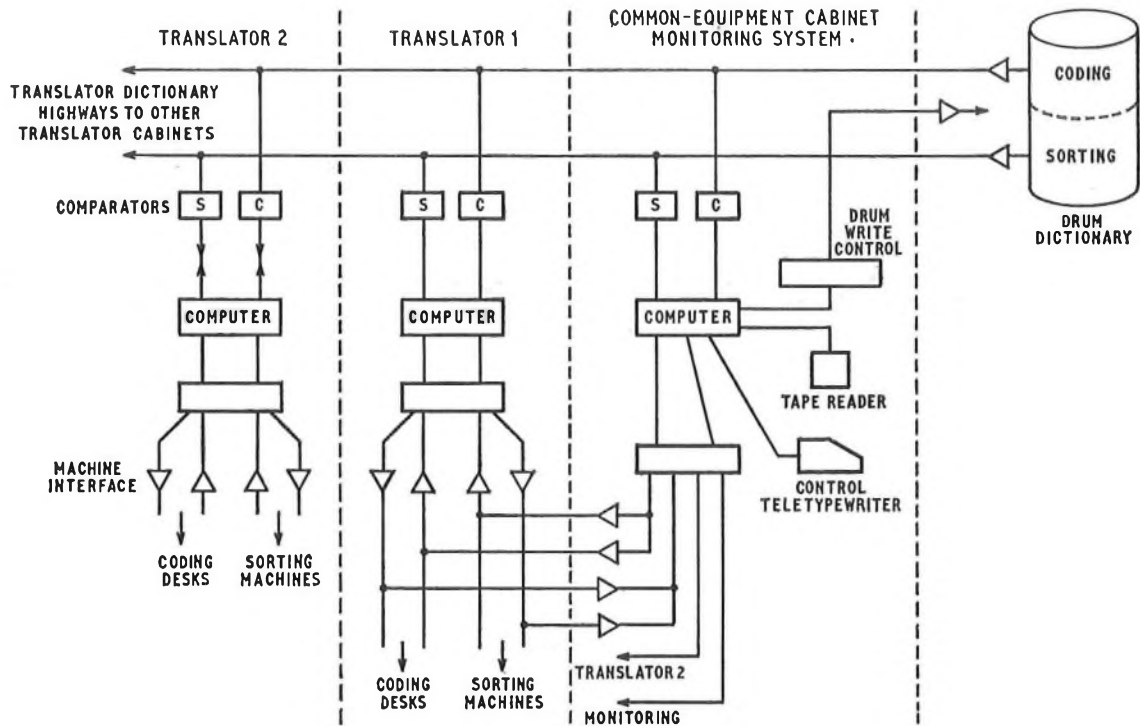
TRANSLATOR 2

TRANSLATOR 1

COMMON-EQUIPMENT CABINET MONITORING SYSTEM

CODING

SORTING

DRUM DICTIONARY

TRANSLATOR DICTIONARY HIGHWAYS TO OTHER TRANSLATOR CABINETS

COMPARATORS

S

C

S

C

S

C

DRUM WRITE CONTROL

COMPUTER

COMPUTER

COMPUTER

TAPE READER

CONTROL TELETYPEWRITER

MACHINE INTERFACE

CODING DESKS

SORTING MACHINES

CODING DESKS

SORTING MACHINES

TRANSLATOR 2

MONITORING